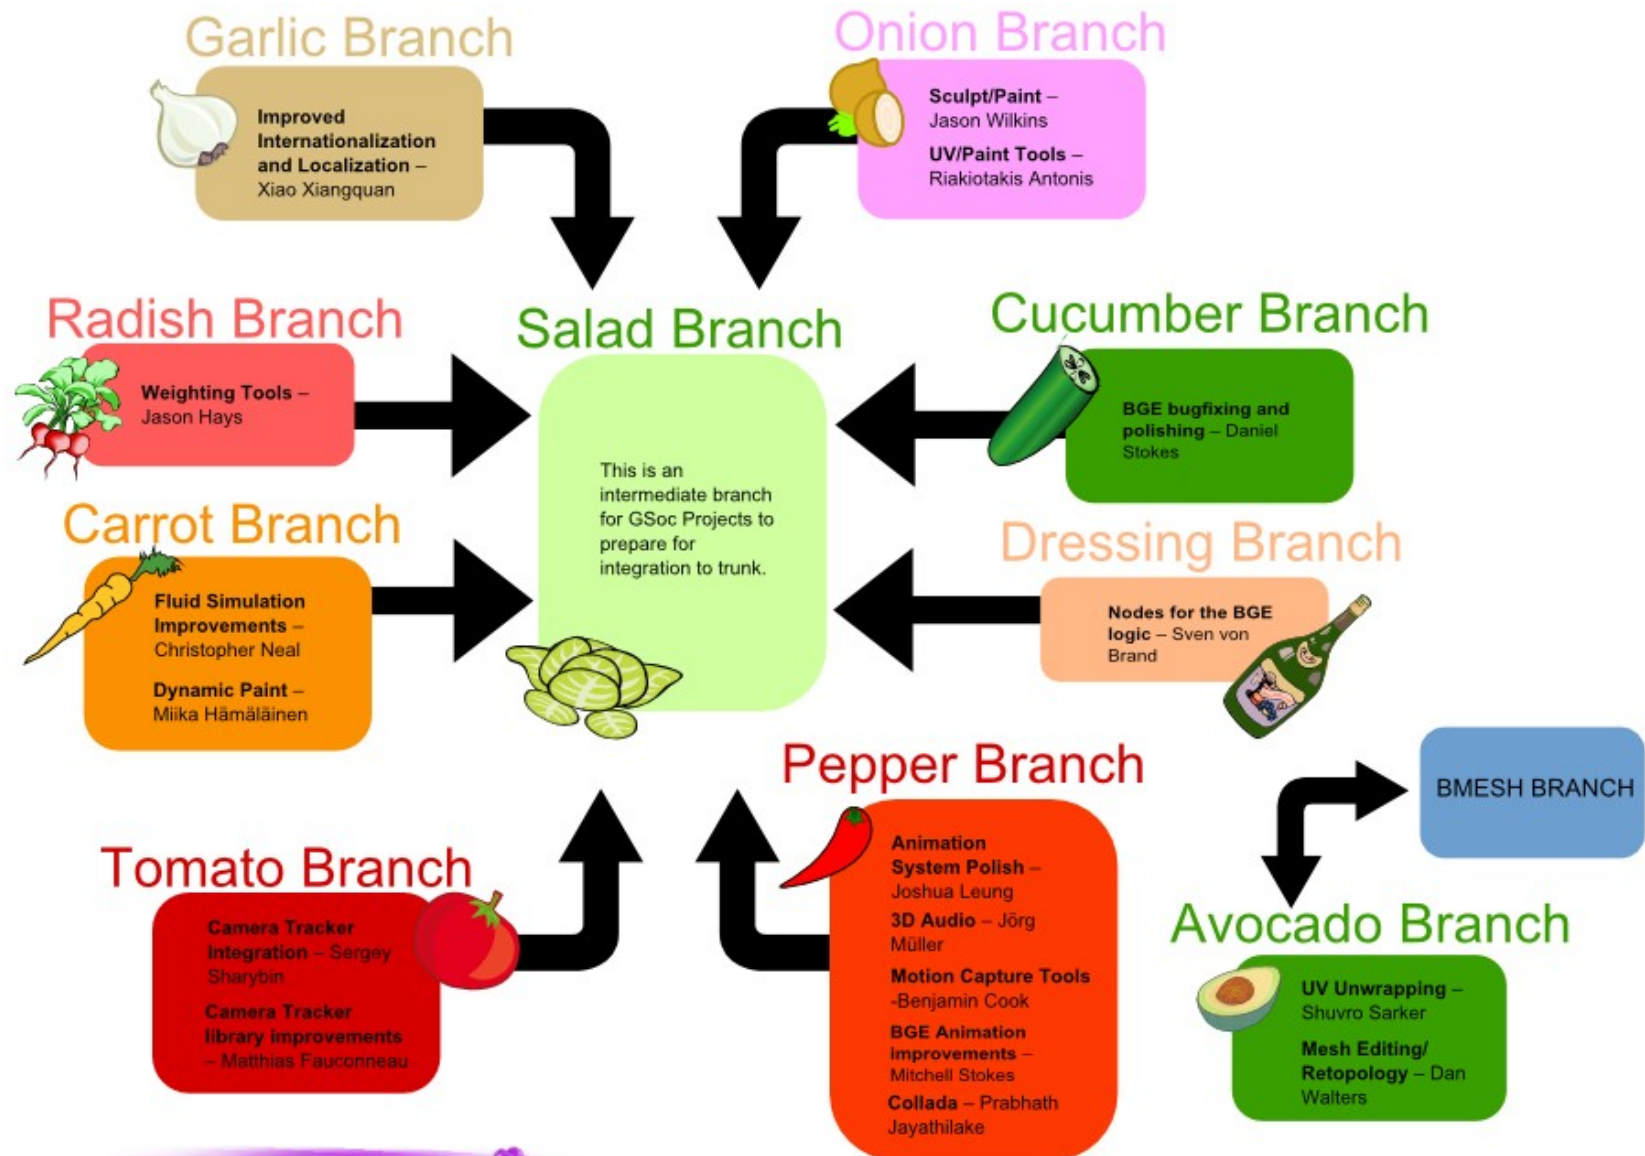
Garlic Branch

Improved Internationalization and Localization – Xiao Xiangquan

Onion Branch

Sculpt/Paint – Jason Wilkins

UV/Paint Tools – Riakiotakis Antonis

Radish Branch

Weighting Tools – Jason Hays

Salad Branch

This is an intermediate branch for GSoc Projects to prepare for integration to trunk.

Cucumber Branch

BGE bugfixing and polishing – Daniel Stokes

Carrot Branch

Fluid Simulation Improvements – Christopher Neal

Dynamic Paint – Miika Hämäläinen

Dressing Branch

Nodes for the BGE logic – Sven von Brand

Pepper Branch

BMESH BRANCH

Tomato Branch

Camera Tracker Integration – Sergey Sharybin

Camera Tracker library improvements – Matthias Fauconneau

Animation System Polish – Joshua Leung

3D Audio – Jörg Müller

Motion Capture Tools -Benjamin Cook

BGE Animation improvements – Mitchell Stokes

Collada – Prabhath Jayathilake

Avocado Branch

UV Unwrapping – Shuvro Sarker

Mesh Editing/ Retopology – Dan Walters